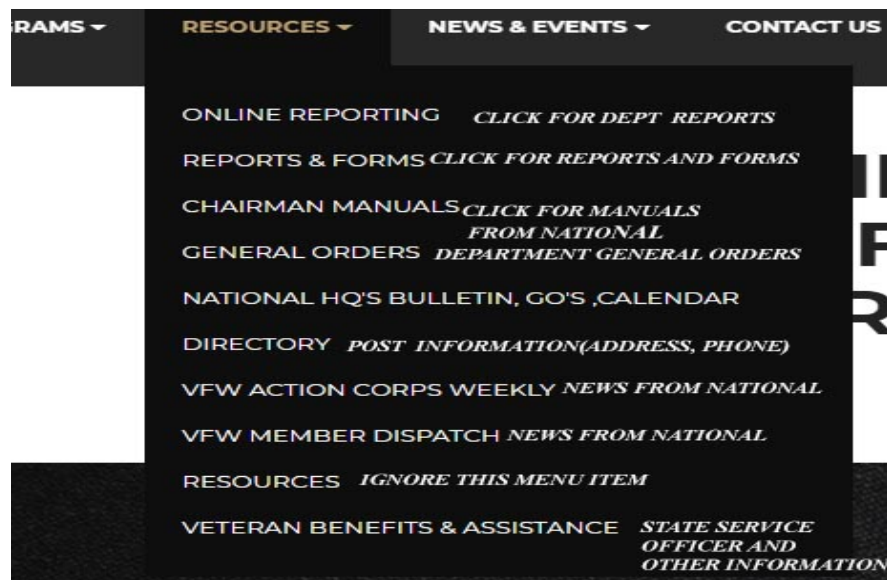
RAMS ▾ RESOURCES ▾ NEWS & EVENTS ▾ CONTACT US

ONLINE REPORTING CLICK FOR DEPT REPORTS

REPORTS & FORMS CLICK FOR REPORTS AND FORMS

CHAIRMAN MANUALS CLICK FOR MANUALS FROM NATIONAL

GENERAL ORDERS DEPARTMENT GENERAL ORDERS

NATIONAL HQ'S BULLETIN, GO'S ,CALENDAR

DIRECTORY POST INFORMATION(ADDRESS, PHONE)

VFW ACTION CORPS WEEKLY NEWS FROM NATIONAL

VFW MEMBER DISPATCH NEWS FROM NATIONAL

RESOURCES IGNORE THIS MENU ITEM

VETERAN BENEFITS & ASSISTANCE STATE SERVICE OFFICER AND OTHER INFORMATION

I
F
R